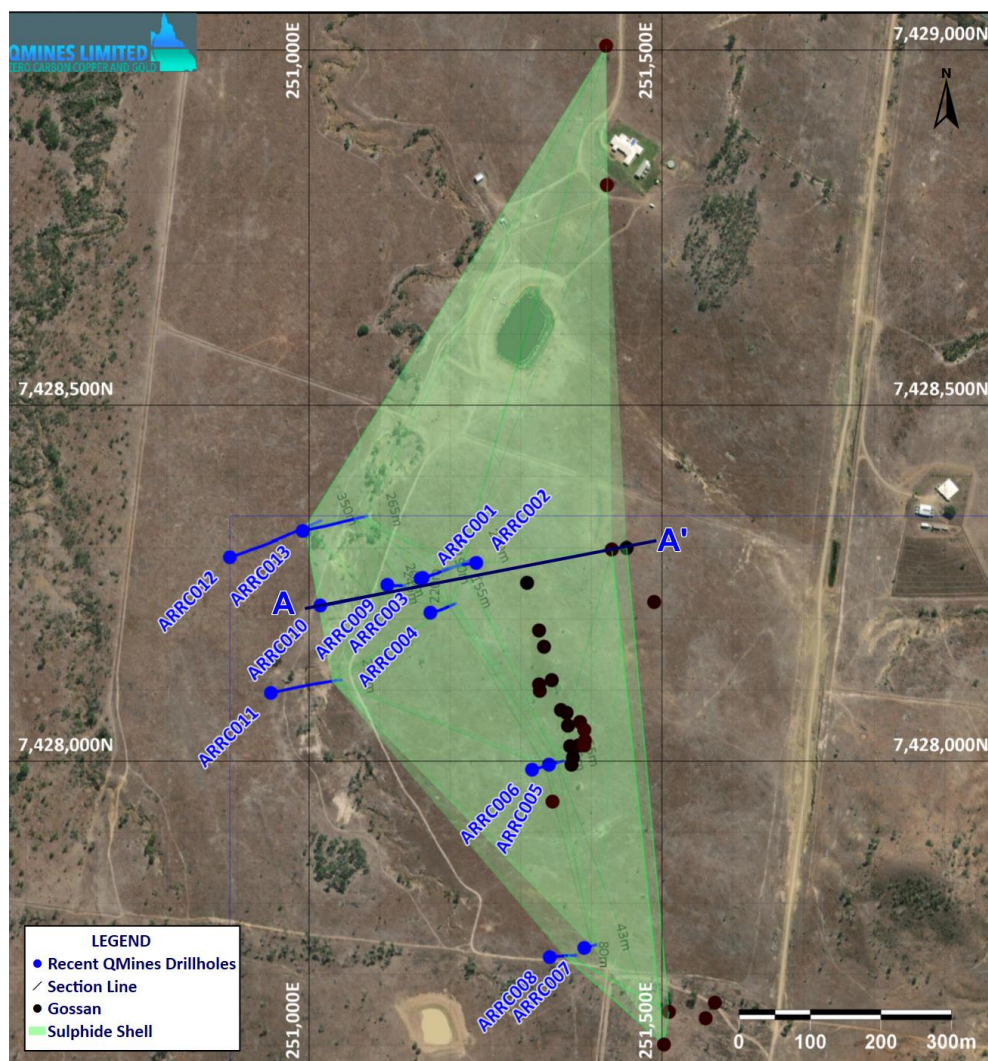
QMINES LIMITED
ZERO CARBON COPPER AND GOLD

251,000E
251,500E
7,429,000N
N

7,428,500N
7,428,500N

350m
265m
ARRC001
ARRC002
A'
A
ARRC012
ARRC013
ARRC010
ARRC009
ARRC003
ARRC004
ARRC011

7,428,000N
7,428,000N

ARRC006
ARRC005

43m
80m
ARRC008
ARRC007

LEGEND
Recent QMines Drillholes
Section Line
Gossan
Sulphide Shell

251,000E
251,500E
0 100 200 300m